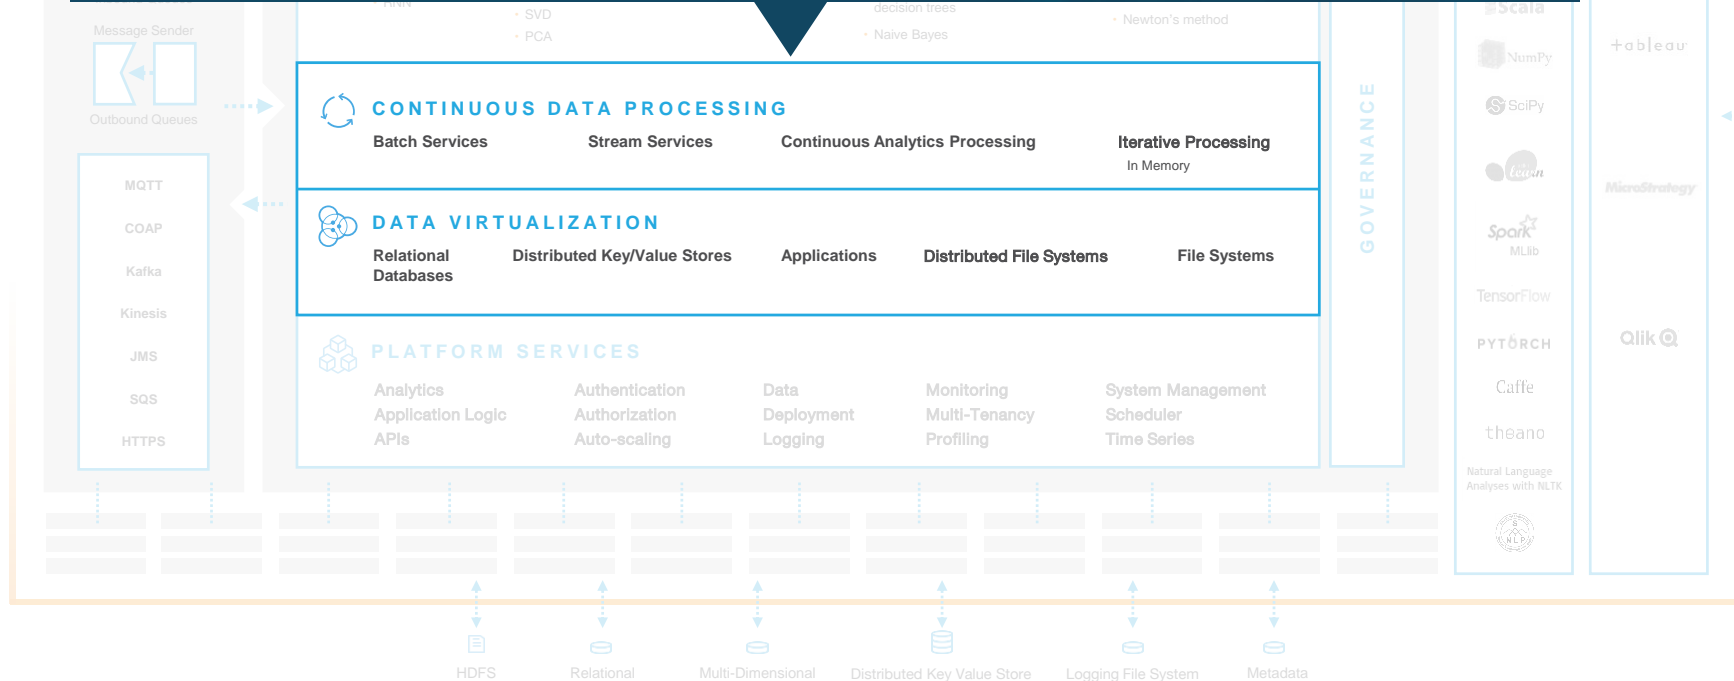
Message Sender

Outbound Queues

MQTT
COAP
Kafka
Kinesis
JMS
SQS
HTTPS

RNN
SVD
PCA
decision trees
Naive Bayes
Newton's method

CONTINUOUS DATA PROCESSING

Batch Services
Stream Services
Continuous Analytics Processing
Iterative Processing
In Memory

DATA VIRTUALIZATION

Relational Databases
Distributed Key/Value Stores
Applications
Distributed File Systems
File Systems

PLATFORM SERVICES

Analytics
Application Logic
APIs
Authentication
Authorization
Auto-scaling
Data
Deployment
Logging
Monitoring
Multi-Tenancy
Profiling
System Management
Scheduler
Time Series

GOVERNANCE

Scala
NumPy
SciPy
learn
Spark MLlib
TensorFlow
PYTORCH
Caffe
theano
Natural Language Analyses with NLTK
NLP

+ableau
MicroStrategy
Qlik

HDFS
Relational
Multi-Dimensional
Distributed Key Value Store
Logging File System
Metadata